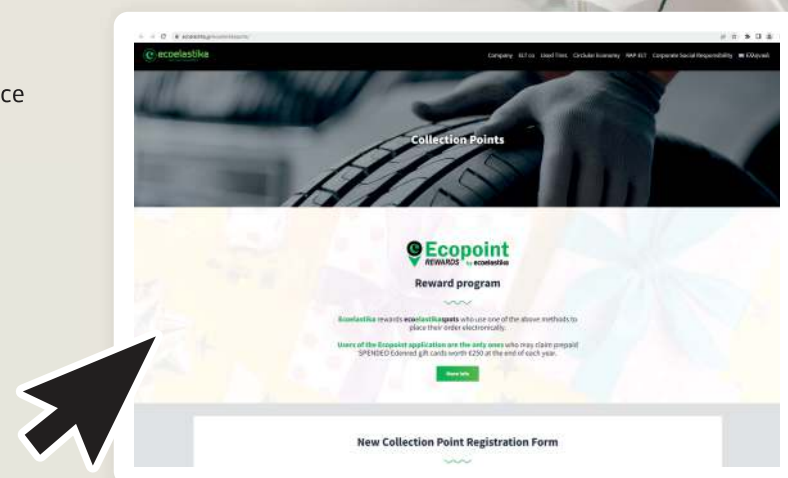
ce

ecoelastika

Company ELT co Used Tires Circular Economy RAP ELT Corporate Social Responsibility Ελληνικά

Collection Points

Ecopoint
REWARDS by ecoelastika

Reward program

Ecoelastika rewards ecoelastikaspots who use one of the above methods to place their order electronically.

Users of the Ecopoint application are the only ones who may claim prepaid SPENDEO Edenred gift cards worth €250 at the end of each year.

Show Info

New Collection Point Registration Form